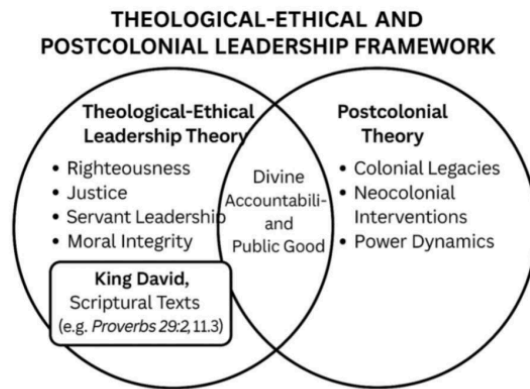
THEOLOGICAL-ETHICAL AND POSTCOLONIAL LEADERSHIP FRAMEWORK

Theological-Ethical Leadership Theory

• Righteousness
• Justice
• Servant Leadership
• Moral Integrity

King David, Scriptural Texts (e.g. Proverbs 29:2, 11.3)

Divine Accountabili- and Public Good

Postcolonial Theory

• Colonial Legacies
• Neocolonial Interventions
• Power Dynamics